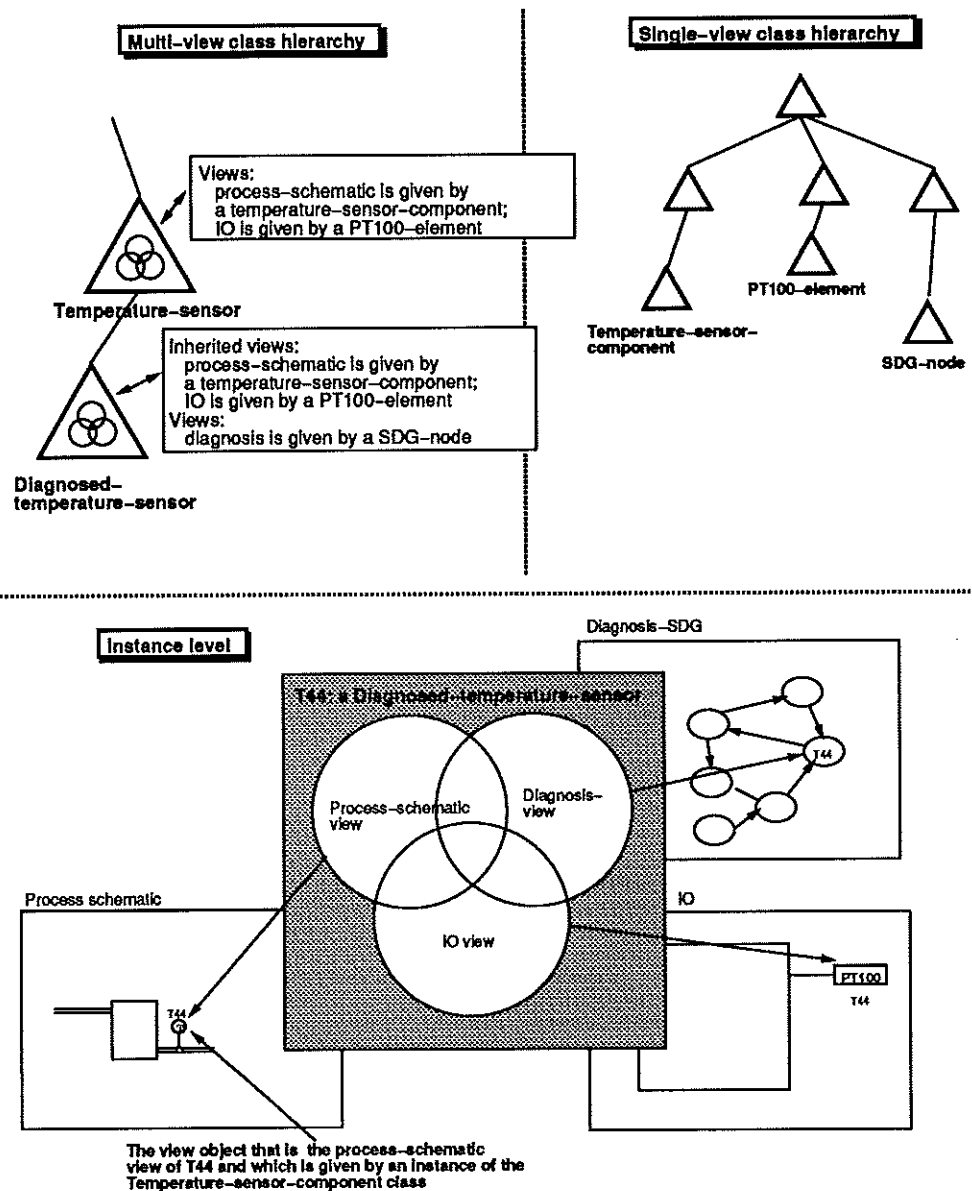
Multi-view class hierarchy

Views:
process-schematic is given by a temperature-sensor-component;
IO is given by a PT100-element

Temperature-sensor

Inherited views:
process-schematic is given by a temperature-sensor-component;
IO is given by a PT100-element
Views:
diagnosis is given by a SDG-node

Diagnosed-temperature-sensor

Single-view class hierarchy

PT100-element

Temperature-sensor-component

SDG-node

Instance level

Diagnosis-SDG

T44: a Diagnosed-temperature-sensor

Process-schematic view

Diagnosis-view

T44

IO view

Process schematic

IO

T44

PT100

T44

The view object that is the process-schematic view of T44 and which is given by an instance of the Temperature-sensor-component class